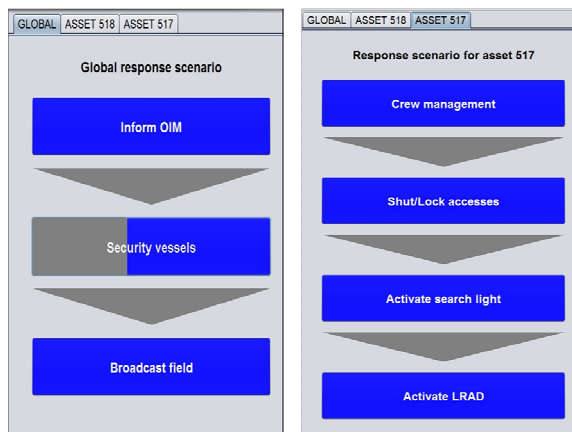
GLOBAL | ASSET 518 | ASSET 517

Global response scenario

Inform OIM

Security vessels

Broadcast field

GLOBAL | ASSET 518 | ASSET 517

Response scenario for asset 517

Crew management

Shut/Lock accesses

Activate search light

Activate LRAD